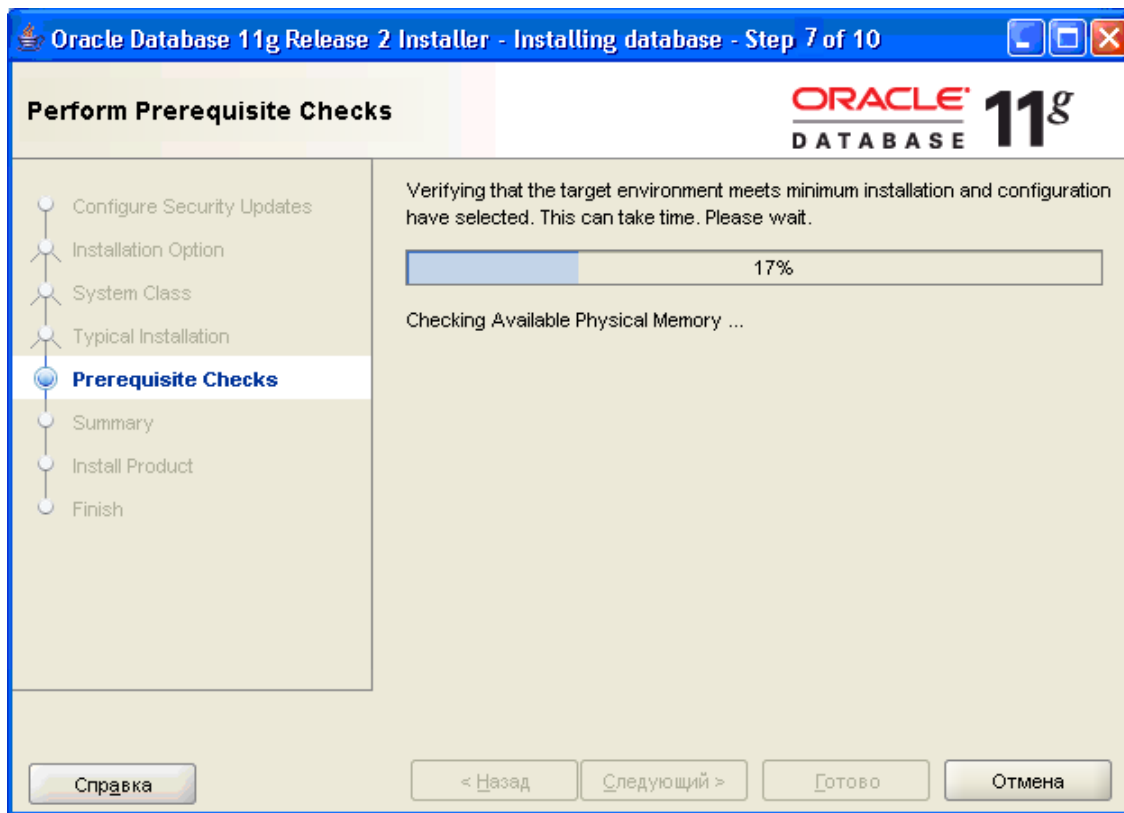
Oracle Database 11g Release 2 Installer - Installing database - Step 7 of 10

Perform Prerequisite Checks

ORACLE DATABASE 11g

Configure Security Updates
Installation Option
System Class
Typical Installation
Prerequisite Checks
Summary
Install Product
Finish

Verifying that the target environment meets minimum installation and configuration have selected. This can take time. Please wait.

17%

Checking Available Physical Memory ...

Справка

< Назад

Следующий >

Готово

Отмена